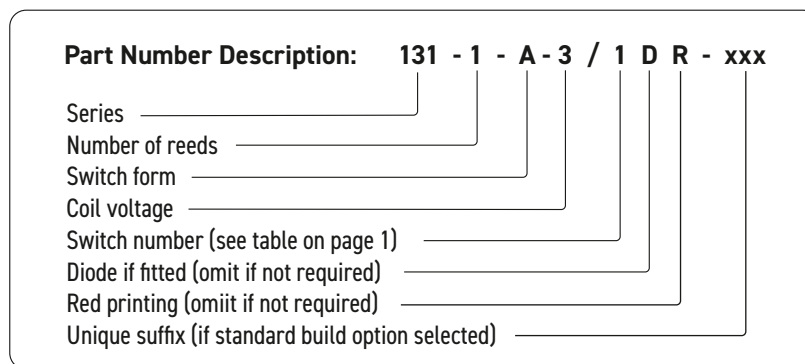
Part Number Description: 131 - 1 - A - 3 / 1 D R - xxx

Series
Number of reeds
Switch form
Coil voltage
Switch number (see table on page 1)
Diode if fitted (omit if not required)
Red printing (omiit if not required)
Unique suffix (if standard build option selected)